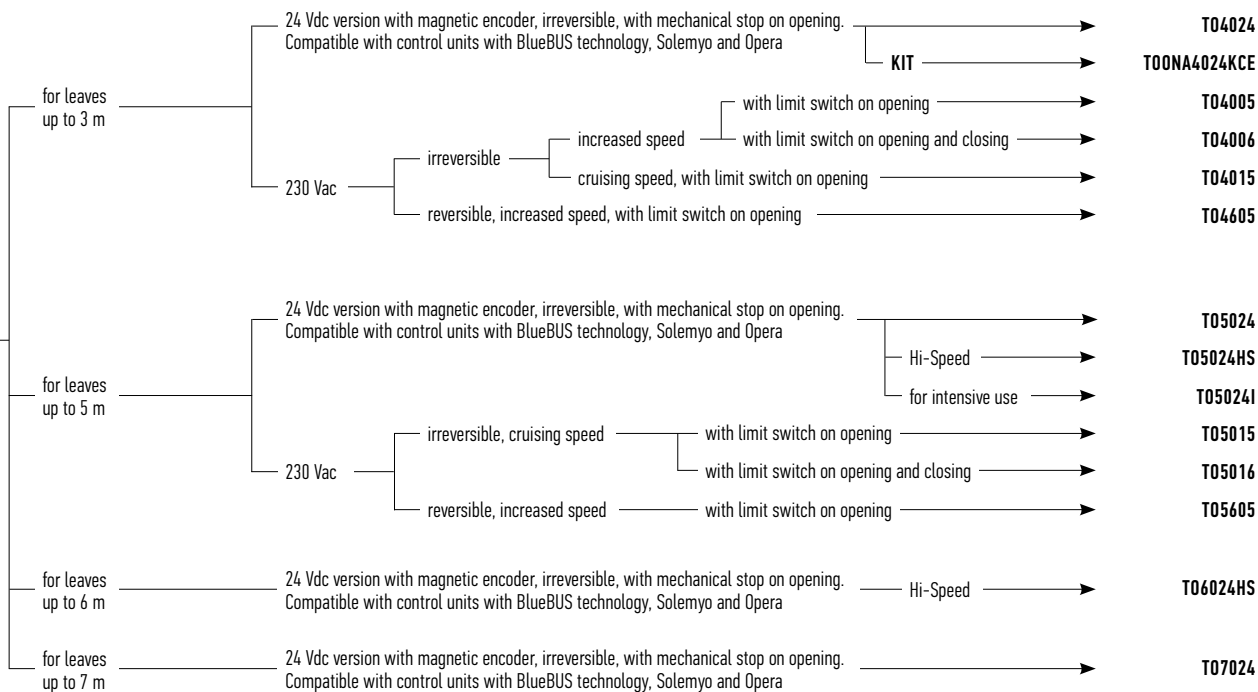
for leaves up to 3 m

24 Vdc version with magnetic encoder, irreversible, with mechanical stop on opening. Compatible with control units with BlueBUS technology, Solemyo and Opera

T04024

KIT

TO0NA4024KCE

230 Vac

irreversible

increased speed

with limit switch on opening

T04005

with limit switch on opening and closing

T04006

cruising speed, with limit switch on opening

T04015

reversible, increased speed, with limit switch on opening

T04605

for leaves up to 5 m

24 Vdc version with magnetic encoder, irreversible, with mechanical stop on opening. Compatible with control units with BlueBUS technology, Solemyo and Opera

T05024

Hi-Speed

T05024HS

for intensive use

T05024I

230 Vac

irreversible, cruising speed

with limit switch on opening

T05015

with limit switch on opening and closing

T05016

reversible, increased speed

with limit switch on opening

T05605

for leaves up to 6 m

24 Vdc version with magnetic encoder, irreversible, with mechanical stop on opening. Compatible with control units with BlueBUS technology, Solemyo and Opera

Hi-Speed

T06024HS

for leaves up to 7 m

24 Vdc version with magnetic encoder, irreversible, with mechanical stop on opening. Compatible with control units with BlueBUS technology, Solemyo and Opera

T07024